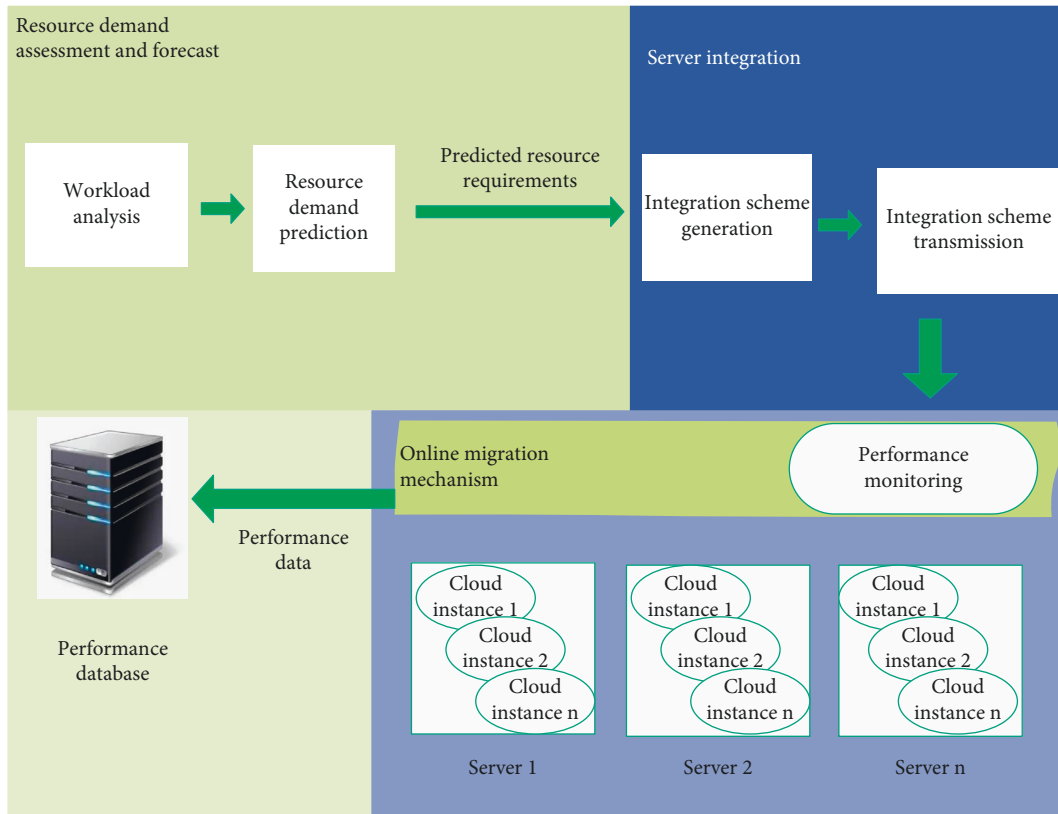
Resource demand assessment and forecast

Workload analysis

Resource demand prediction

Predicted resource requirements

Server integration

Integration scheme generation

Integration scheme transmission

Online migration mechanism

Performance monitoring

Performance data

Performance database

Cloud instance 1

Cloud instance 2

Cloud instance n

Server 1

Cloud instance 1

Cloud instance 2

Cloud instance n

Server 2

Cloud instance 1

Cloud instance 2

Cloud instance n

Server n